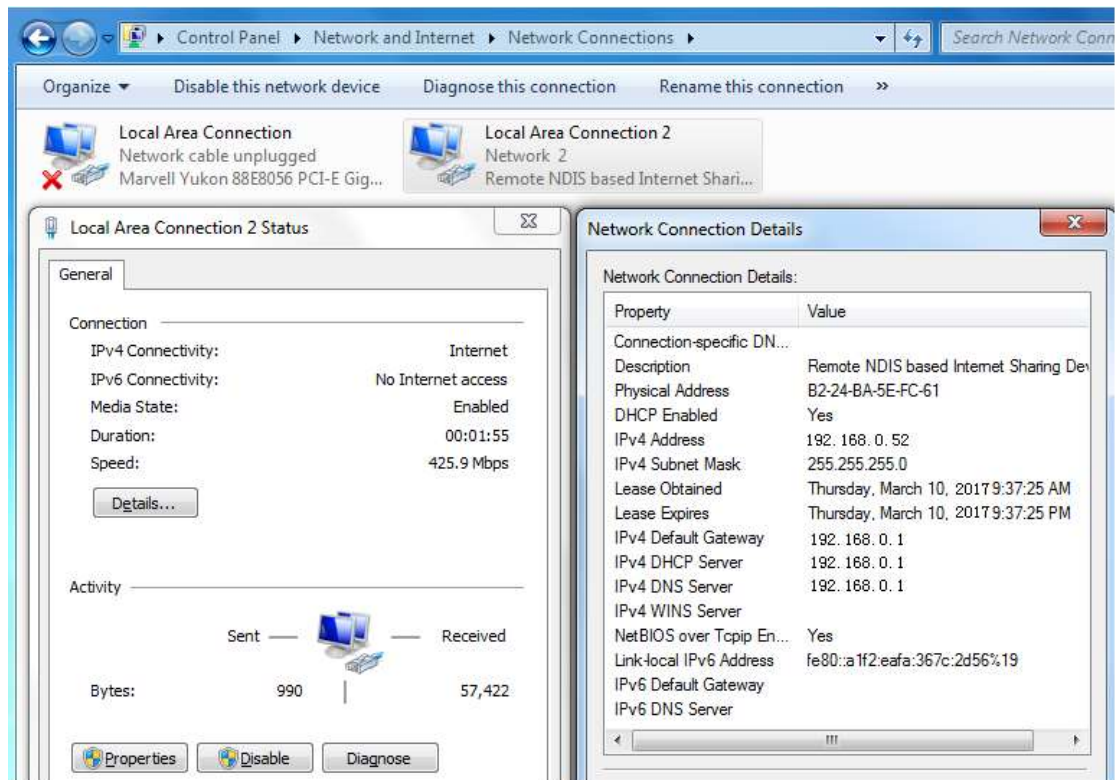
Control Panel ▸ Network and Internet ▸ Network Connections ▸

Search Network Conn

Organize ▾ Disable this network device Diagnose this connection Rename this connection »

Local Area Connection
Network cable unplugged
Marvell Yukon 88E8056 PCI-E Gig...

Local Area Connection 2
Network 2
Remote NDIS based Internet Shari...

Local Area Connection 2 Status

General

Connection

| | |
|---|---|
| IPv4 Connectivity: | Internet |
| IPv6 Connectivity: | No Internet access |
| Media State: | Enabled |
| Duration: | 00:01:55 |
| Speed: | 425.9 Mbps |

Details...

Activity

Sent — — Received

| | | |
|---|---|---|
| Bytes: | 990 | 57,422 |

Properties Disable Diagnose

Network Connection Details

Network Connection Details:

| Property | Value |
|---|---|
| Connection-specific DN... | |
| Description | Remote NDIS based Internet Sharing Dev |
| Physical Address | B2-24-BA-5E-FC-61 |
| DHCP Enabled | Yes |
| IPv4 Address | 192. 168. 0. 52 |
| IPv4 Subnet Mask | 255.255.255.0 |
| Lease Obtained | Thursday, March 10, 2017 9:37:25 AM |
| Lease Expires | Thursday, March 10, 2017 9:37:25 PM |
| IPv4 Default Gateway | 192. 168. 0. 1 |
| IPv4 DHCP Server | 192. 168. 0. 1 |
| IPv4 DNS Server | 192. 168. 0. 1 |
| IPv4 WINS Server | |
| NetBIOS over Tcpip En... | Yes |
| Link-local IPv6 Address | fe80::a1f2:eafa:367c:2d56%19 |
| IPv6 Default Gateway | |
| IPv6 DNS Server | |